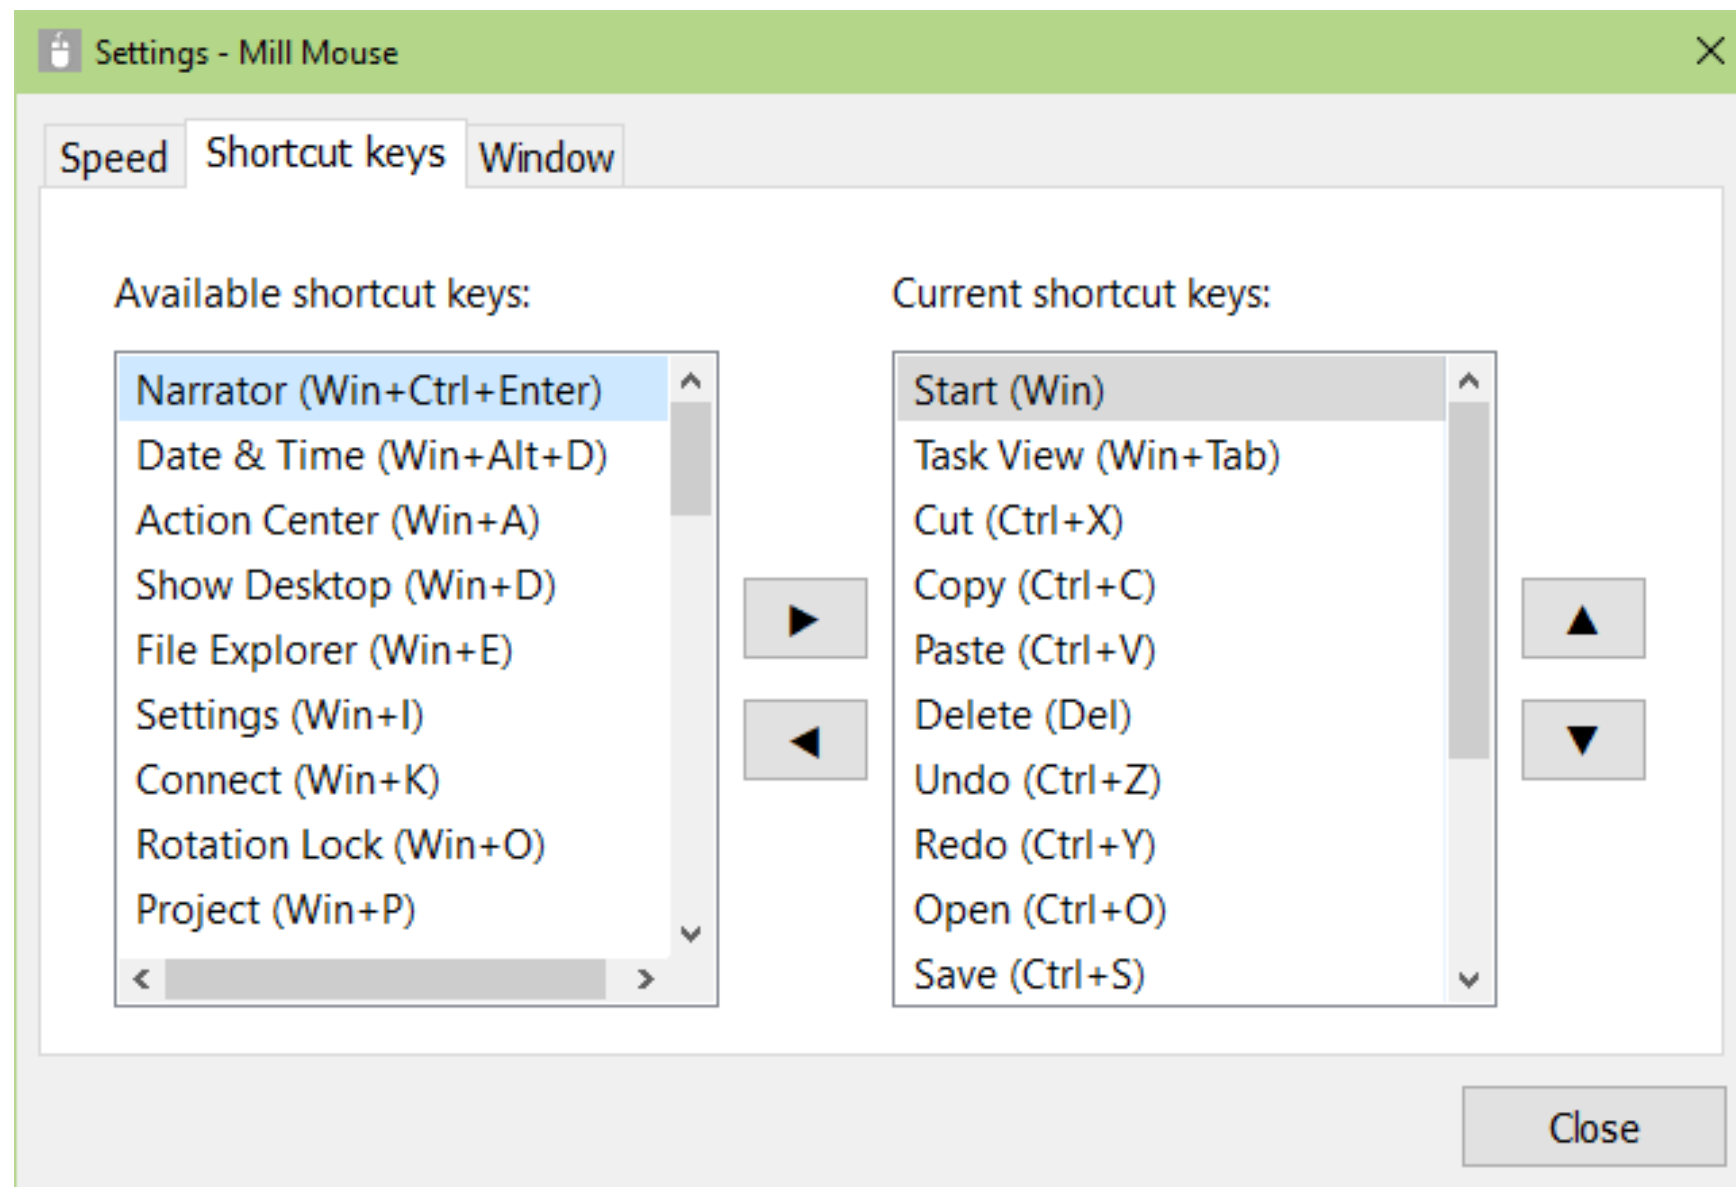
Settings - Mill Mouse

Speed
Shortcut keys
Window

Available shortcut keys:

Narrator (Win+Ctrl+Enter)
Date & Time (Win+Alt+D)
Action Center (Win+A)
Show Desktop (Win+D)
File Explorer (Win+E)
Settings (Win+I)
Connect (Win+K)
Rotation Lock (Win+O)
Project (Win+P)

Current shortcut keys:

Start (Win)
Task View (Win+Tab)
Cut (Ctrl+X)
Copy (Ctrl+C)
Paste (Ctrl+V)
Delete (Del)
Undo (Ctrl+Z)
Redo (Ctrl+Y)
Open (Ctrl+O)
Save (Ctrl+S)

Close